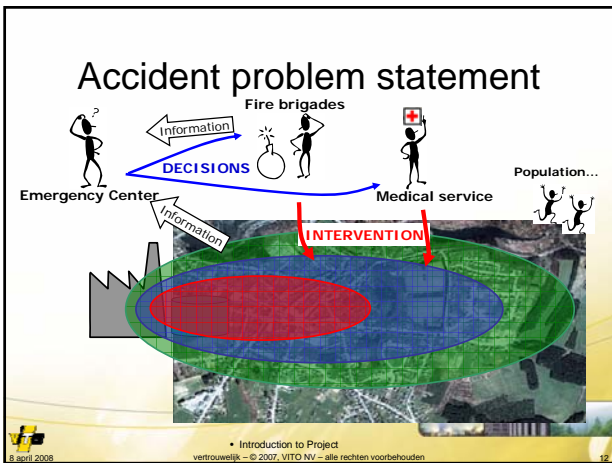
Accident problem statement

Fire brigades

Information

DECISIONS

Emergency Center

Medical service

Population…

Information

INTERVENTION

• Introduction to Project

8 april 2008

vertrouwelijk – © 2007, VITO NV – alle rechten voorbehouden

12